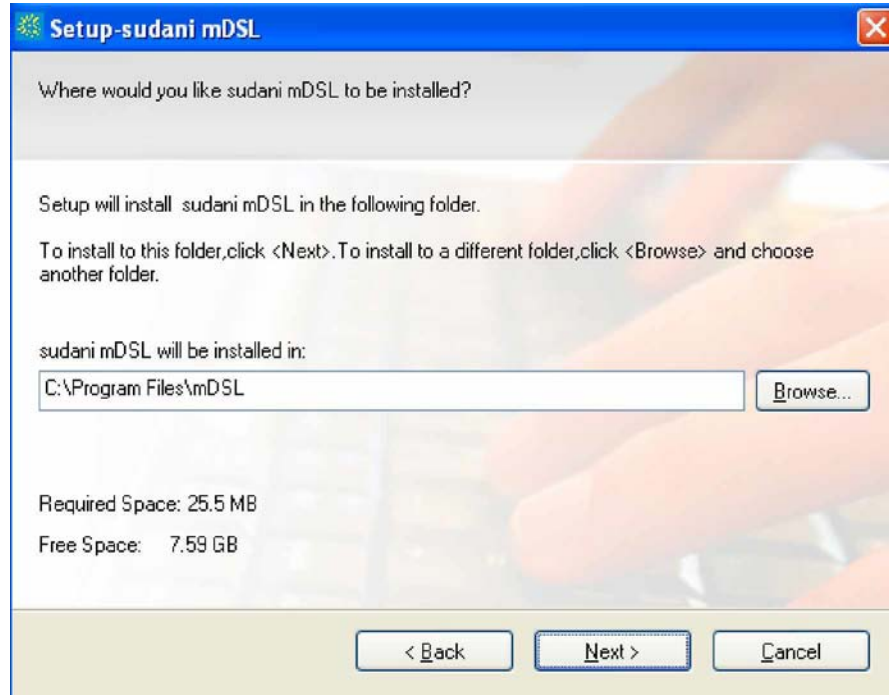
Setup-sudani mDSL

Where would you like sudani mDSL to be installed?

Setup will install sudani mDSL in the following folder.

To install to this folder,click <Next>.To install to a different folder,click <Browse> and choose another folder.

sudani mDSL will be installed in:

C:\Program Files\mDSL

Browse...

Required Space: 25.5 MB

Free Space: 7.59 GB

< Back

Next >

Cancel